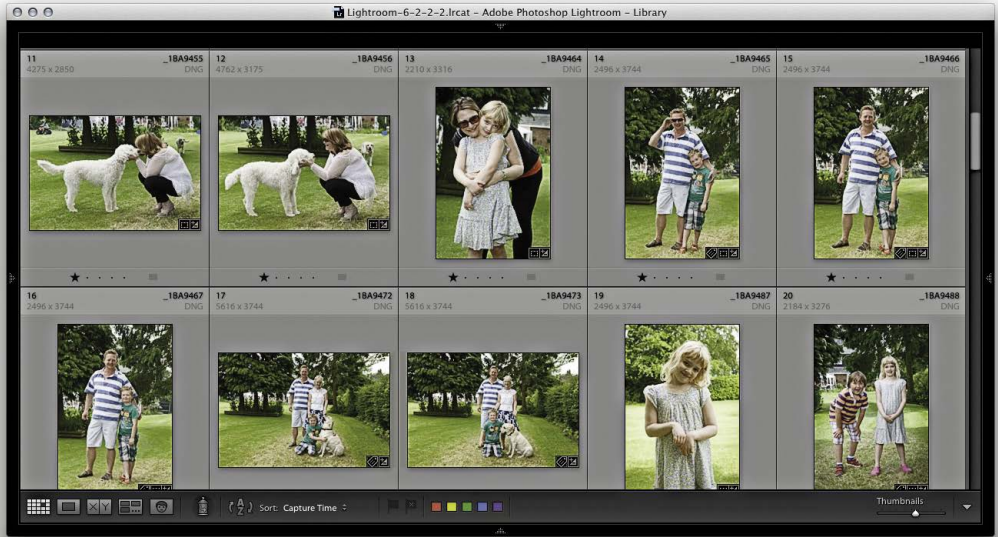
Lightroom-6-2-2-2.lrcat - Adobe Photoshop Lightroom - Library

11 _1BA9455
4275 x 2850 DNG

12 _1BA9456
4762 x 3175 DNG

13 _1BA9464
2210 x 3316 DNG

14 _1BA9465
2496 x 3744 DNG

15 _1BA9466
2496 x 3744 DNG

16 _1BA9467
2496 x 3744 DNG

17 _1BA9472
5616 x 3744 DNG

18 _1BA9473
5616 x 3744 DNG

19 _1BA9487
2496 x 3744 DNG

20 _1BA9488
2184 x 3276 DNG

XY

Sort: Capture Time

Thumbnails